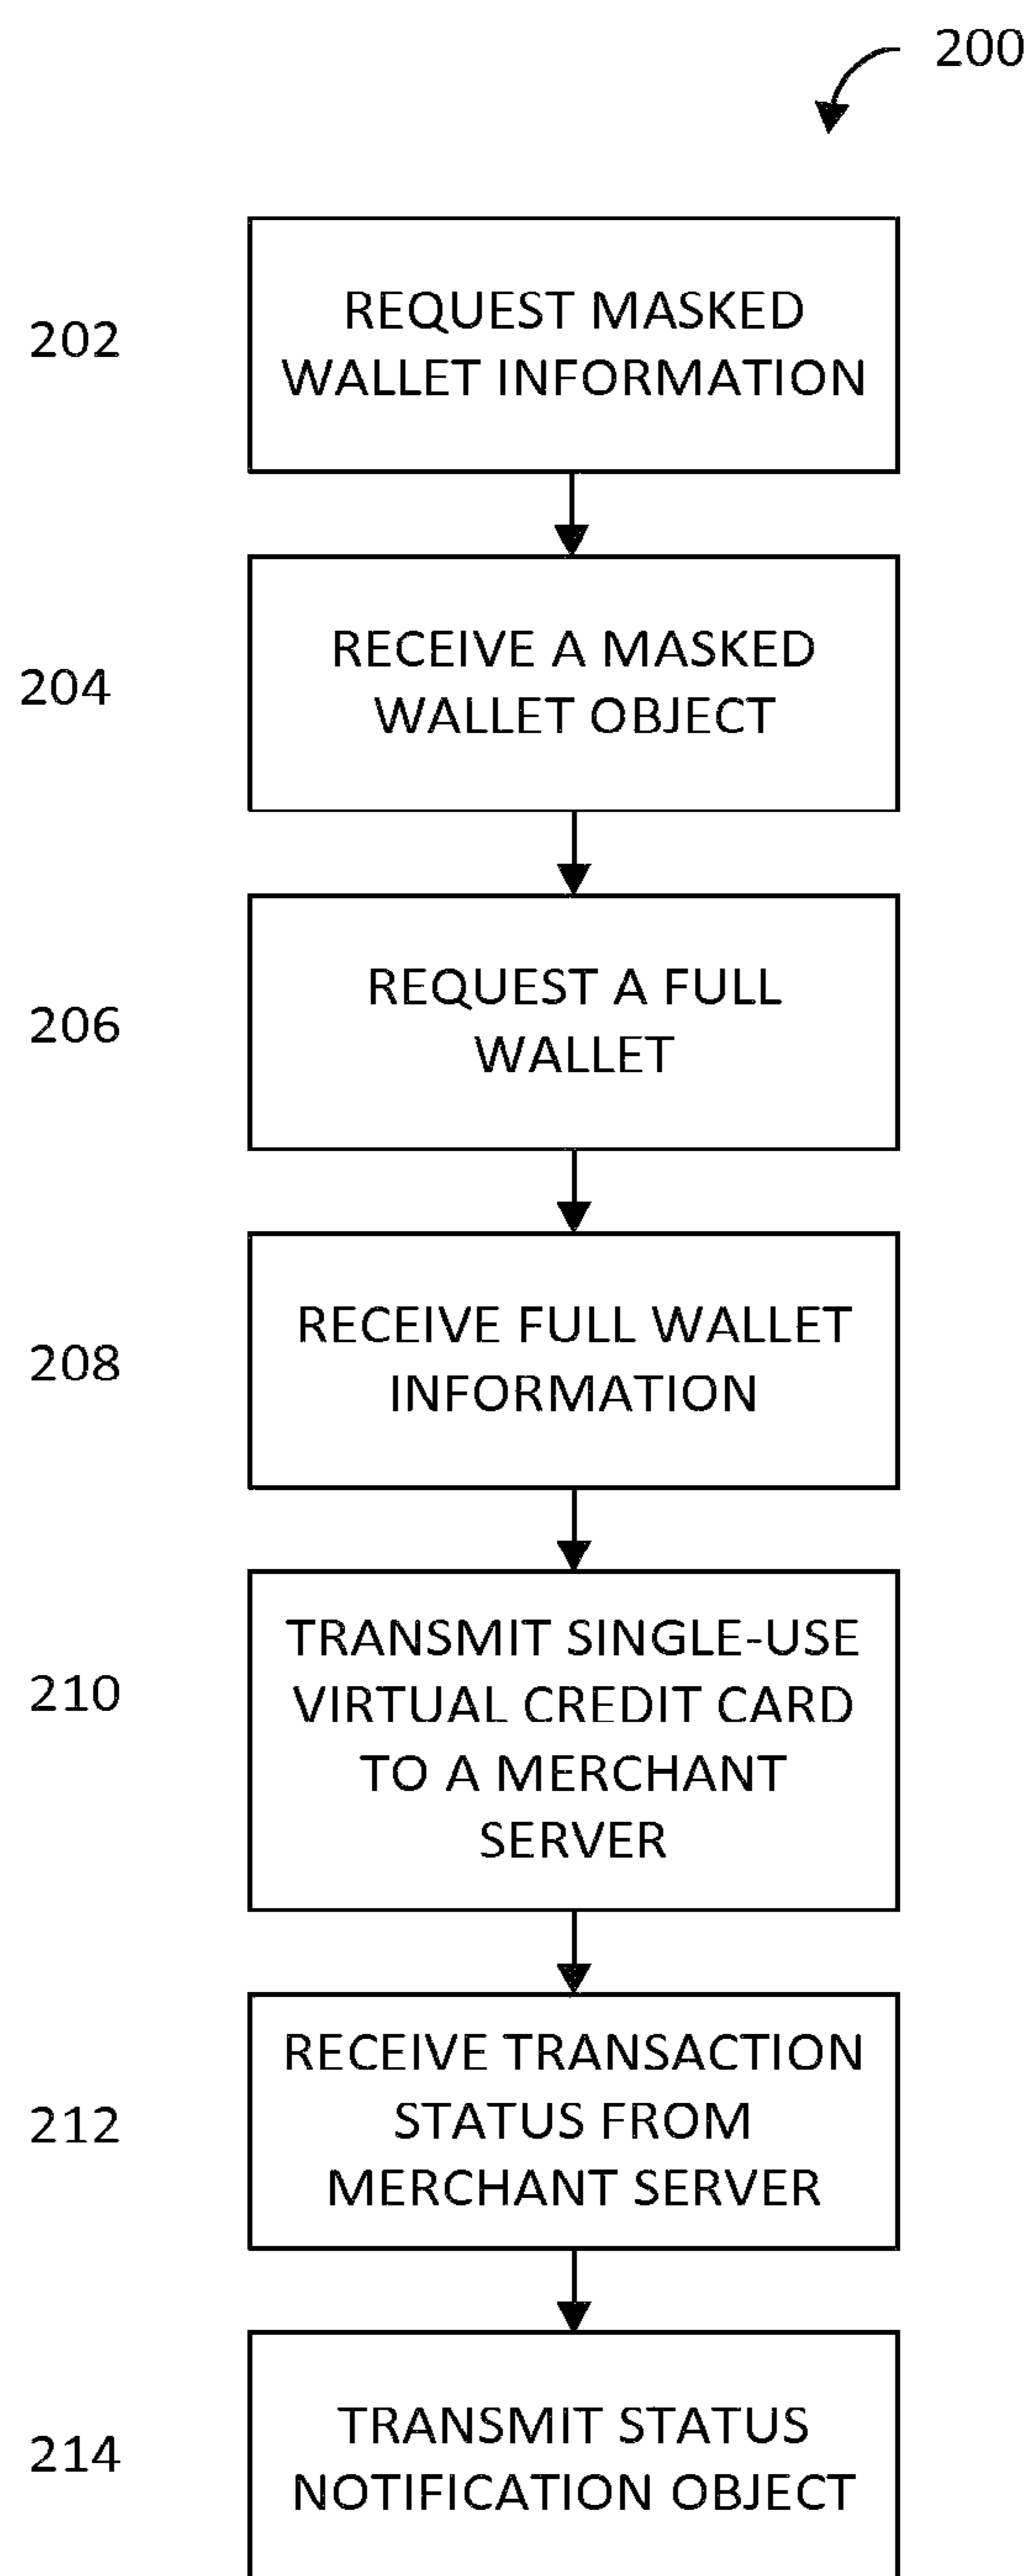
200

202

REQUEST MASKED WALLET INFORMATION

204

RECEIVE A MASKED WALLET OBJECT

206

REQUEST A FULL WALLET

208

RECEIVE FULL WALLET INFORMATION

210

TRANSMIT SINGLE-USE VIRTUAL CREDIT CARD TO A MERCHANT SERVER

212

RECEIVE TRANSACTION STATUS FROM MERCHANT SERVER

214

TRANSMIT STATUS NOTIFICATION OBJECT